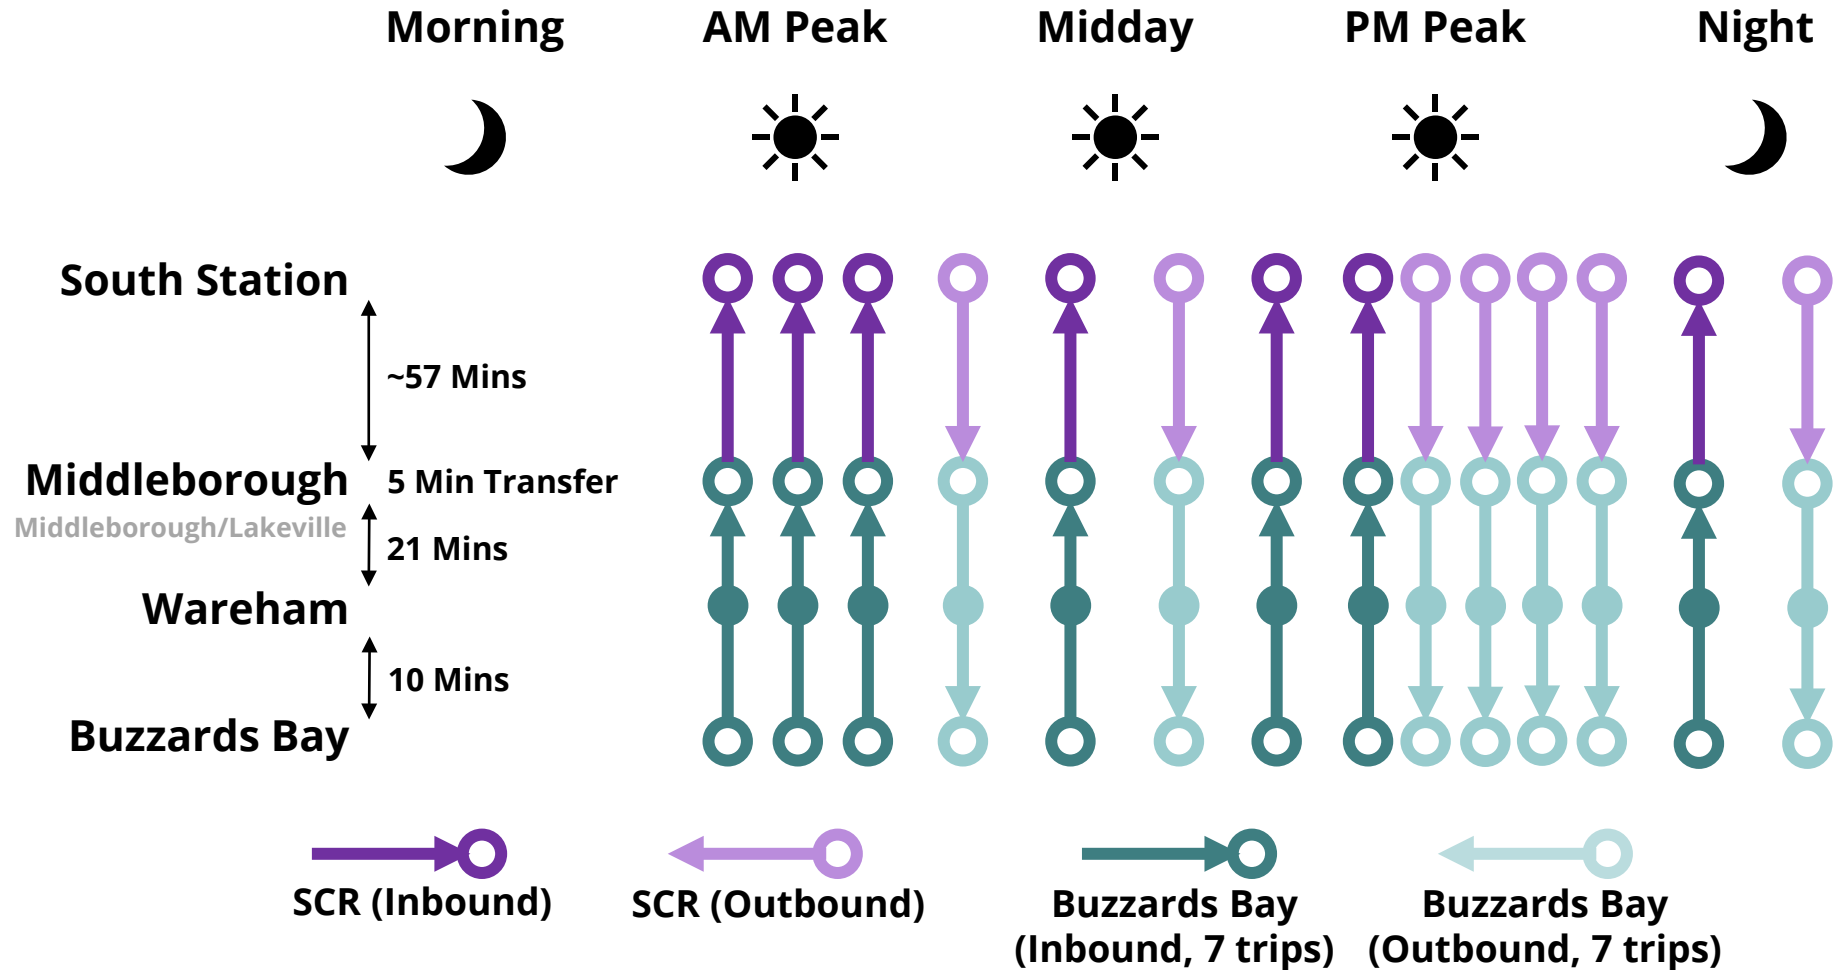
Morning AM Peak Midday PM Peak Night

South Station

~57 Mins

Middleborough
Middleborough/Lakeville

5 Min Transfer

21 Mins

Wareham

10 Mins

Buzzards Bay

SCR (Inbound)

SCR (Outbound)

Buzzards Bay (Inbound, 7 trips)

Buzzards Bay (Outbound, 7 trips)